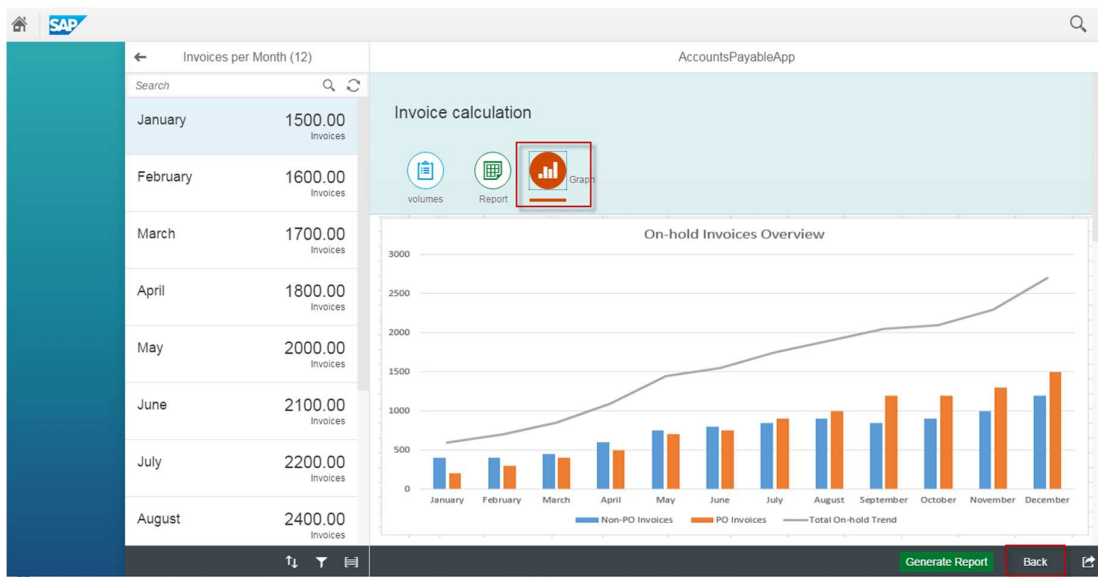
SAP

Invoices per Month (12)

Search

January 1500.00 Invoices

February 1600.00 Invoices

March 1700.00 Invoices

April 1800.00 Invoices

May 2000.00 Invoices

June 2100.00 Invoices

July 2200.00 Invoices

August 2400.00 Invoices

AccountsPayableApp

Invoice calculation

volumes Report Graph

On-hold Invoices Overview

3000
2500
2000
1500
1000
500
0

January February March April May June July August September October November December

Non-PO Invoices PO Invoices Total On-hold Trend

Generate Report Back